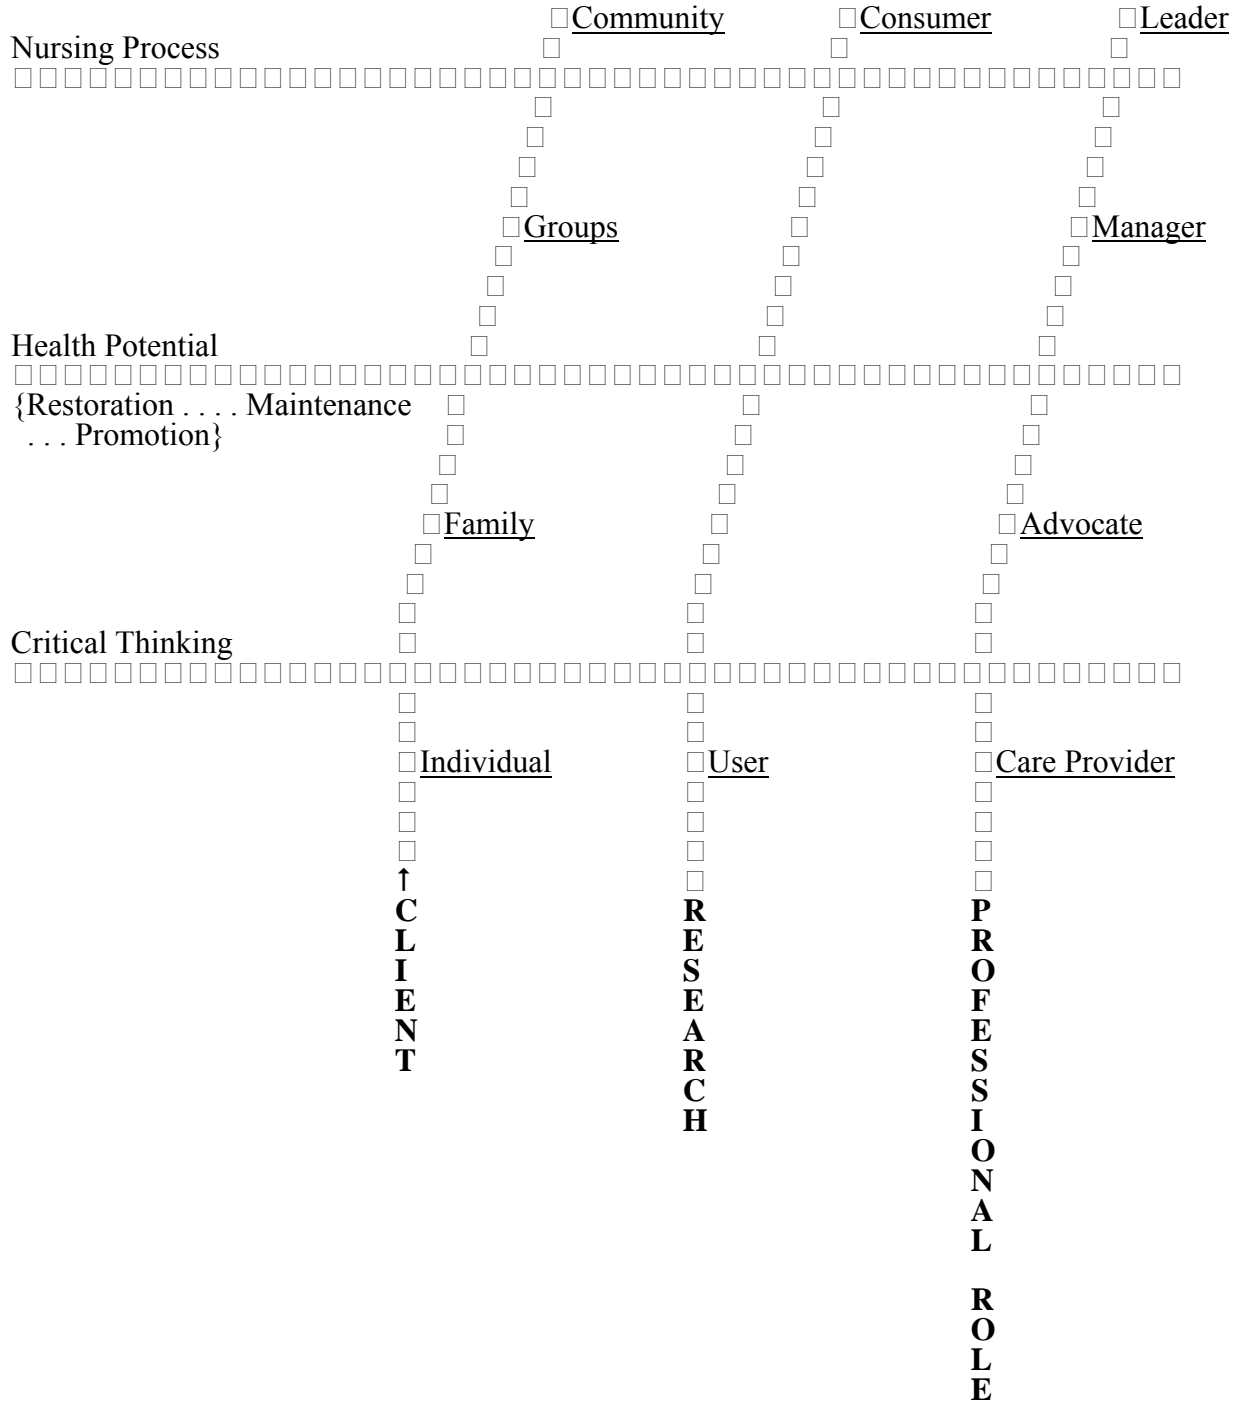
Community
Consumer
Leader

Nursing Process

Groups
Manager

Health Potential
{Restoration . . . . Maintenance . . . Promotion}

Family
Advocate

Critical Thinking

Individual
User
Care Provider

↑
CLIENT

RESEARCH

PROFESSIONAL ROLE